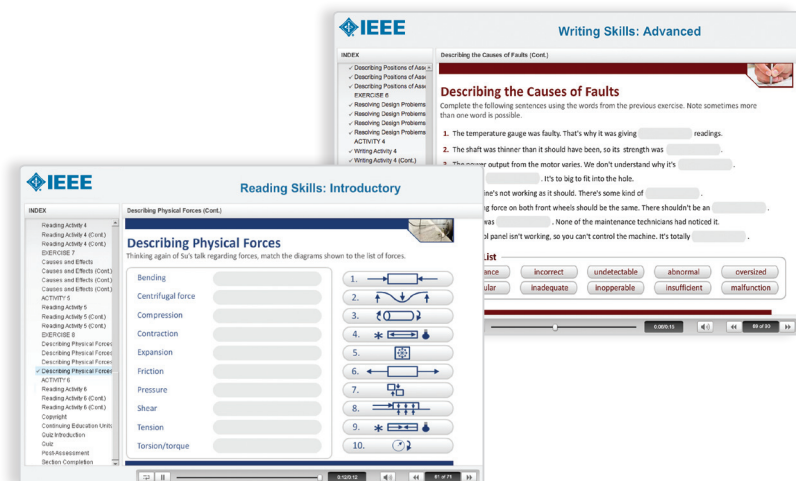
IEEE

Writing Skills: Advanced

INDEX

Describing Positions of Ass
Describing Positions of Ass
Describing Positions of Ass
EXERCISE 6
Resolving Design Problems
Resolving Design Problems
Resolving Design Problems
Resolving Design Problems
Resolving Design Problems
ACTIVITY 4
Writing Activity 4
Writing Activity 4 (Cont.)

Describing the Causes of Faults (Cont.)

Describing the Causes of Faults

Complete the following sentences using the words from the previous exercise. Note sometimes more than one word is possible.

1. The temperature gauge was faulty. That's why it was giving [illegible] readings.

2. The shaft was thinner than it should have been, so its strength was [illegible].

3. The power output from the motor varies. We don't understand why it's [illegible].

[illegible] It's to big to fit into the hole.

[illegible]ne's not working as it should. There's some kind of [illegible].

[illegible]ing force on both front wheels should be the same. There shouldn't be an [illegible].

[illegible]was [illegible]. None of the maintenance technicians had noticed it.

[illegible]ol panel isn't working, so you can't control the machine. It's totally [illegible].

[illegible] List

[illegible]ance | incorrect | undetectable | abnormal | oversized
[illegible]ular | inadequate | inopperable | insufficient | malfunction

0:00/0:15 | 60 of 93

IEEE

Reading Skills: Introductory

INDEX

Reading Activity 4
Reading Activity 4 (Cont.)
Reading Activity 4 (Cont.)
EXERCISE 7
Causes and Effects
Causes and Effects (Cont.)
Causes and Effects (Cont.)
Causes and Effects (Cont.)
ACTIVITY 5
Reading Activity 5
Reading Activity 5 (Cont.)
Reading Activity 5 (Cont.)
EXERCISE 8
Describing Physical Forces
Describing Physical Forces
Describing Physical Forces
Describing Physical Forces
ACTIVITY 6
Reading Activity 6
Reading Activity 6 (Cont.)
Reading Activity 6 (Cont.)
Copyright
Continuing Education Units
Quiz Introduction
Quiz
Post-Assessment
Section Completion

Describing Physical Forces (Cont.)

Describing Physical Forces

Thinking again of Su's talk regarding forces, match the diagrams shown to the list of forces.

Bending
Centrifugal force
Compression
Contraction
Expansion
Friction
Pressure
Shear
Tension
Torsion/torque

1.
2.
3.
4.
5.
6.
7.
8.
9.
10.

0:12/0:12 | 61 of 71